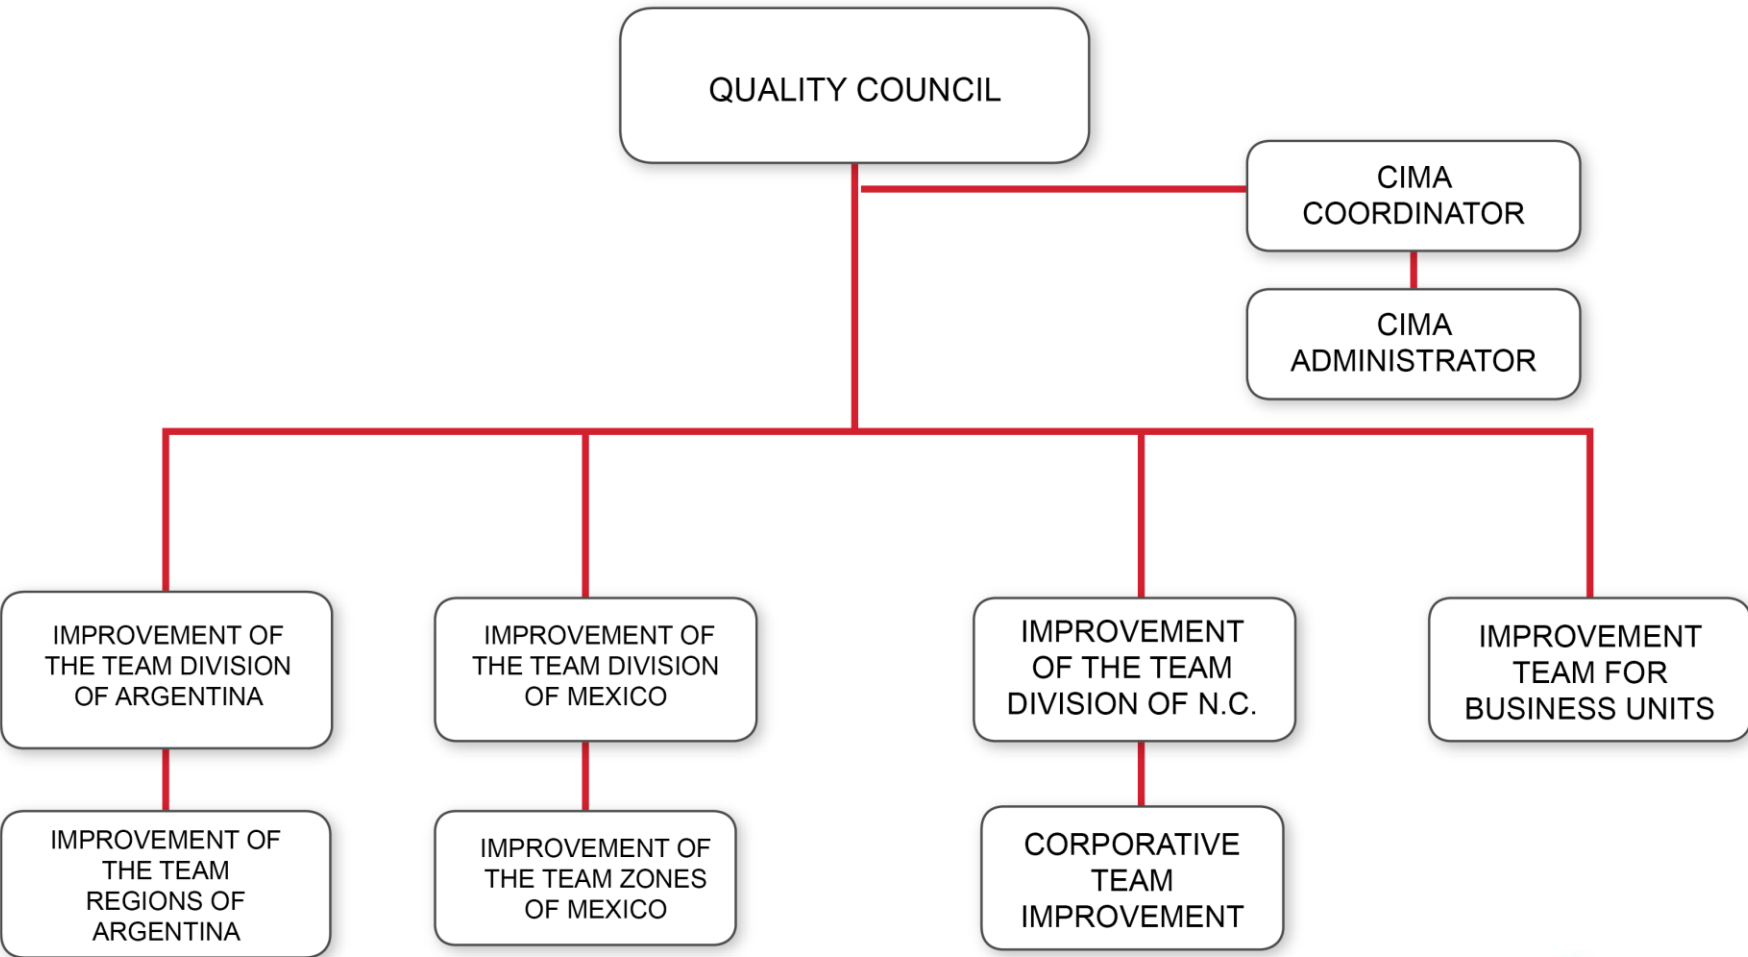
QUALITY COUNCIL

CIMA COORDINATOR

CIMA ADMINISTRATOR

IMPROVEMENT OF THE TEAM DIVISION OF ARGENTINA

IMPROVEMENT OF THE TEAM DIVISION OF MEXICO

IMPROVEMENT OF THE TEAM DIVISION OF N.C.

IMPROVEMENT TEAM FOR BUSINESS UNITS

IMPROVEMENT OF THE TEAM REGIONS OF ARGENTINA

IMPROVEMENT OF THE TEAM ZONES OF MEXICO

CORPORATIVE TEAM IMPROVEMENT